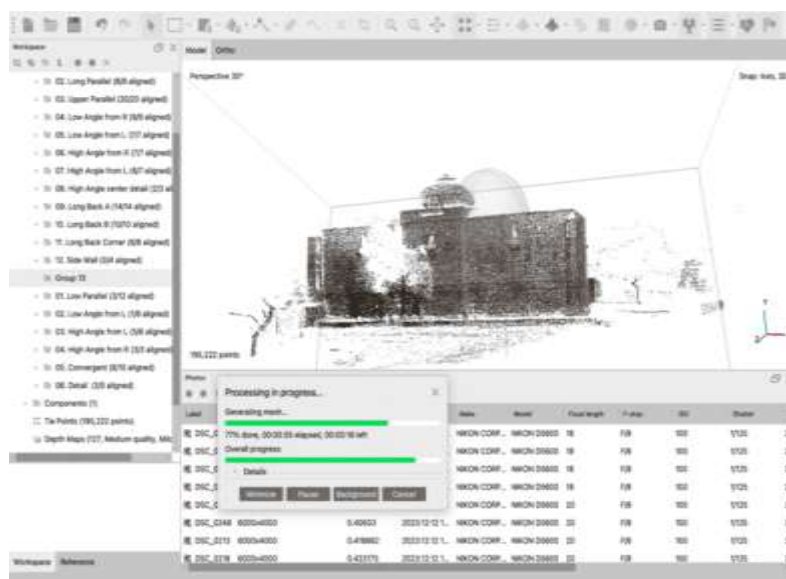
Workspace
02. Long Parallel (8/8 aligned)
03. Upper Parallel (20/20 aligned)
04. Low Angle from R (9/9 aligned)
05. Low Angle from L (7/7 aligned)
06. High Angle from R (7/7 aligned)
07. High Angle from L (6/7 aligned)
08. High Angle center detail (2/3 a
09. Long Back A (14/14 aligned)
10. Long Back B (10/10 aligned)
11. Long Back Corner (6/6 aligned)
12. Side Wall (3/4 aligned)
Group 13
01. Low Parallel (3/3 aligned)
02. Low Angle from L (1/8 aligned)
03. High Angle from L (5/8 aligned)
04. High Angle from R (3/3 aligned)
05. Convergent (6/10 aligned)
06. Detail (3/5 aligned)
Components (1)
Tie Points (195,222 points)
Depth Maps (127, Medium quality, Mild
Workspace Reference
Model Ortho
Perspective 30°
Snap: Axis, 3D
195,222 points
Photos
Processing in progress...
Generating mesh...
77% done, 00:00:55 elapsed, 00:00:16 left
Overall progress:
Details
Minimize Pause Background Cancel
| Label | | | | Make | Model | Focal length | F-stop | ISO | Shutter |
|---|---|---|---|---|---|---|---|---|---|
| DSC_0 | | | | NIKON CORP... | NIKON D5600 | 18 | F/8 | 100 | 1/125 |
| DSC_0 | | | | NIKON CORP... | NIKON D5600 | 18 | F/8 | 100 | 1/125 |
| DSC_0 | | | | NIKON CORP... | NIKON D5600 | 18 | F/8 | 100 | 1/125 |
| DSC_0 | | | | NIKON CORP... | NIKON D5600 | 18 | F/8 | 100 | 1/125 |
| DSC_0 | | | | NIKON CORP... | NIKON D5600 | 22 | F/8 | 100 | 1/125 |
| DSC_0248 | 6000x4000 | 0.40633 | 2023:12:12 1... | NIKON CORP... | NIKON D5600 | 22 | F/8 | 100 | 1/125 |
| DSC_0213 | 6000x4000 | 0.419862 | 2023:12:12 1... | NIKON CORP... | NIKON D5600 | 22 | F/8 | 100 | 1/125 |
| DSC_0218 | 6000x4000 | 0.43370 | 2023:12:12 1... | NIKON CORP... | NIKON D5600 | 22 | F/8 | 100 | 1/125 |